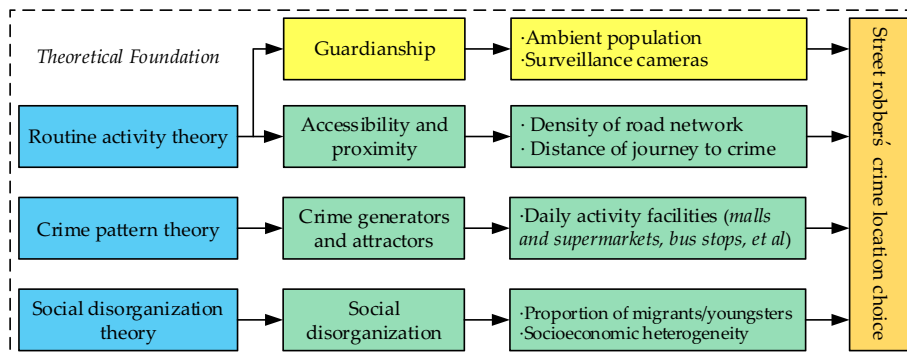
Theoretical Foundation

Routine activity theory

Crime pattern theory

Social disorganization theory

Guardianship

Accessibility and proximity

Crime generators and attractors

Social disorganization

·Ambient population
·Surveillance cameras

· Density of road network
· Distance of journey to crime

·Daily activity facilities (*malls and supermarkets, bus stops, et al*)

·Proportion of migrants/youngsters
·Socioeconomic heterogeneity

Street robbers' crime location choice